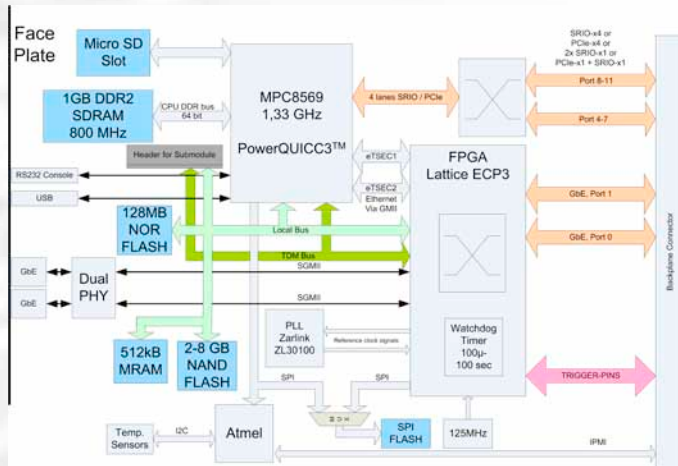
Face Plate

Micro SD Slot

1GB DDR2 SDRAM 800 MHz

CPU DDR bus 64 bit

MPC8569 1,33 GHz

PowerQUICC3™

4 lanes SRIO / PCIe

SRIO-x4 or PCIe-x4 or 2x SRIO-x1 or PCIe-x1 + SRIO-x1

Port 8-11

Port 4-7

Header for Submodule

RS232 Console

USB

eTSEC1

eTSEC2 Ethernet Via GMII

FPGA Lattice ECP3

GbE, Port 1

GbE, Port 0

128MB NOR FLASH

Local Bus

TDM Bus

SGMII

GbE

GbE

Dual PHY

SGMII

PLL Zarlink ZL30100

Reference clock signals

Watchdog Timer 100µ- 100 sec

TRIGGER-PINS

Backplane Connector

512kB MRAM

2-8 GB NAND FLASH

SPI

SPI

Temp. Sensors

I2C

Atmel

SPI FLASH

125MHz

IPMI